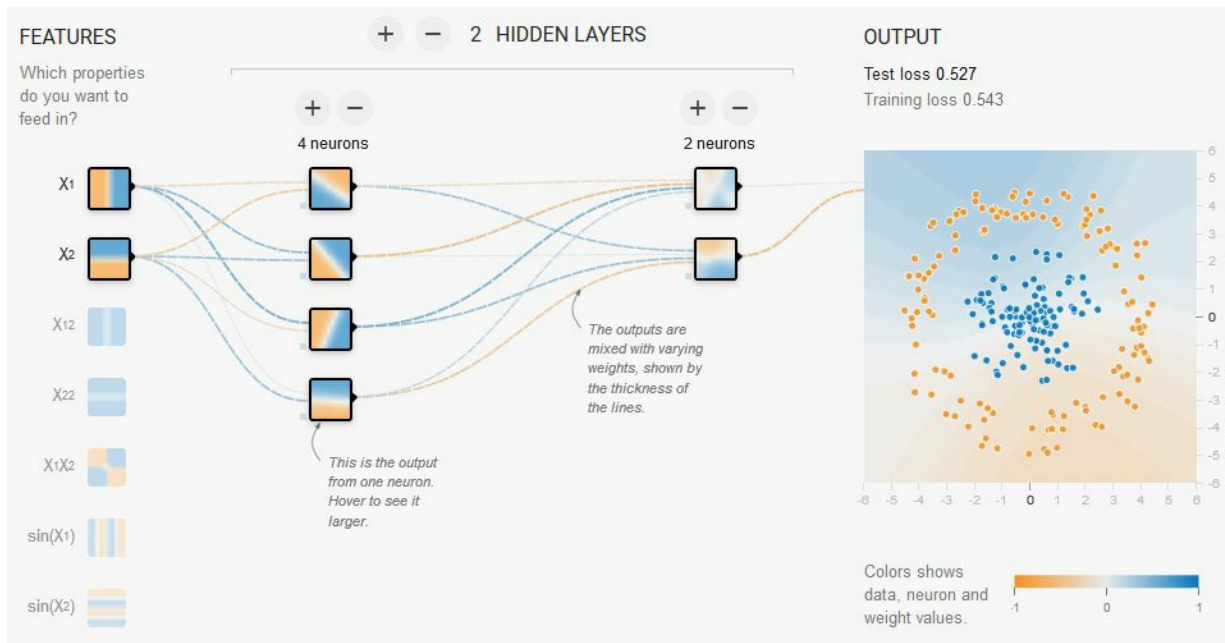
FEATURES

Which properties do you want to feed in?

+ − 2 HIDDEN LAYERS

+ −
4 neurons

+ −
2 neurons

OUTPUT

Test loss 0.527
Training loss 0.543

$X_1$

$X_2$

$X_1^2$

$X_2^2$

$X_1X_2$

$\sin(X_1)$

$\sin(X_2)$

The outputs are mixed with varying weights, shown by the thickness of the lines.

This is the output from one neuron. Hover to see it larger.

6
5
4
3
2
1
0
-1
-2
-3
-4
-5
-6

-6 -5 -4 -3 -2 -1 0 1 2 3 4 5 6

Colors shows data, neuron and weight values.

-1 0 1